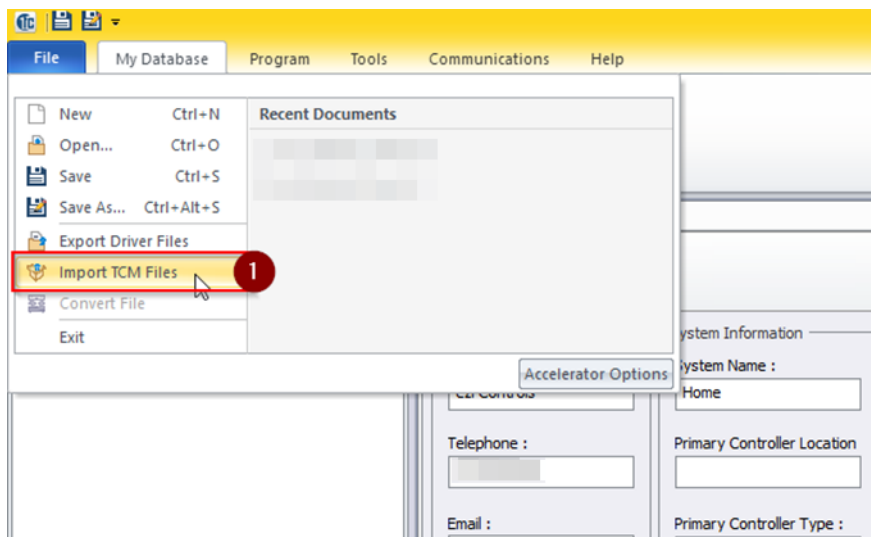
File My Database Program Tools Communications Help

New Ctrl+N
Open... Ctrl+O
Save Ctrl+S
Save As... Ctrl+Alt+S
Export Driver Files
Import TCM Files
Convert File
Exit

1

Recent Documents

Accelerator Options

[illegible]ystem Information
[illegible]ystem Name :
Home
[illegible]
Telephone :
Primary Controller Location
Email :
Primary Controller Type :